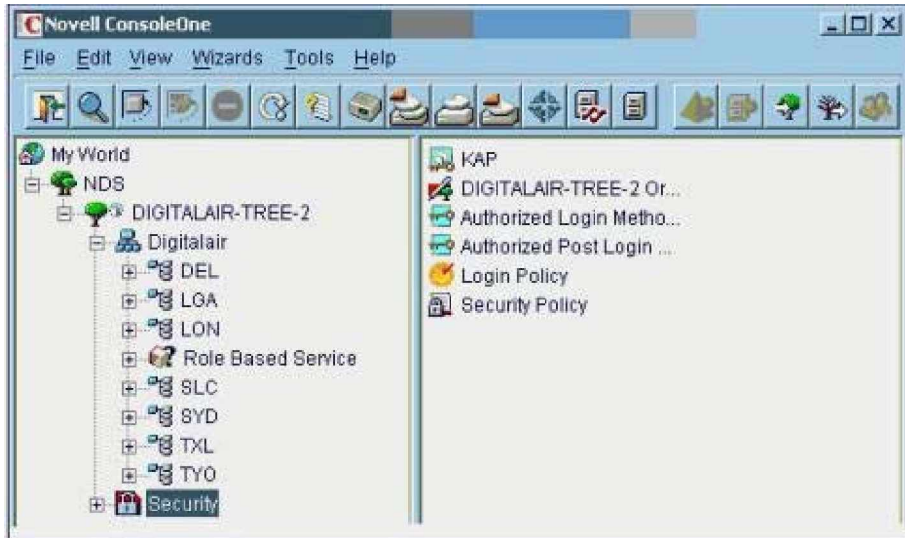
Novell ConsoleOne

File Edit View Wizards Tools Help

My World
NDS
DIGITALAIR-TREE-2
Digitalair
DEL
LGA
LON
Role Based Service
SLC
SYD
TXL
TYO
Security

KAP
DIGITALAIR-TREE-2 Or...
Authorized Login Metho...
Authorized Post Login ...
Login Policy
Security Policy